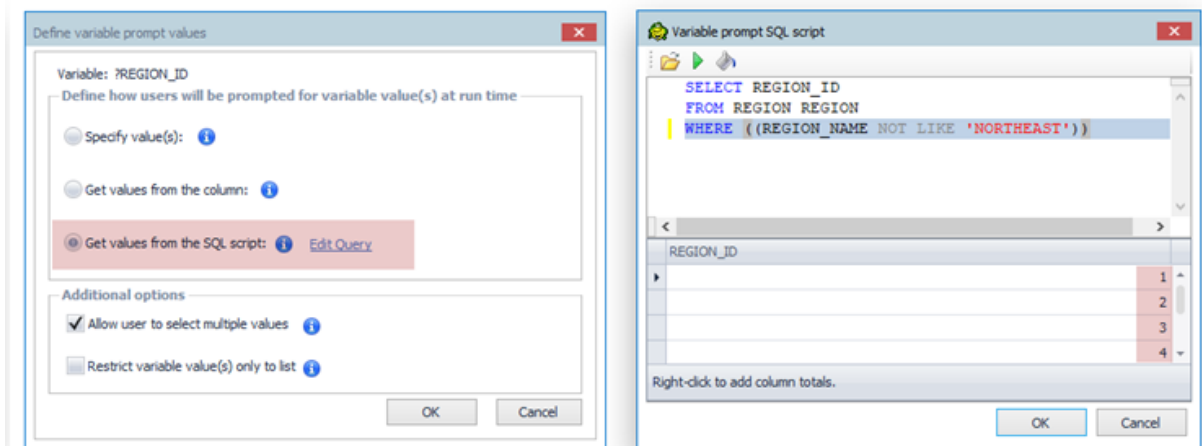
Define variable prompt values

Variable: ?REGION_ID

Define how users will be prompted for variable value(s) at run time

Specify value(s):

Get values from the column:

Get values from the SQL script: Edit Query

Additional options

Allow user to select multiple values

Restrict variable value(s) only to list

OK Cancel

Variable prompt SQL script

SELECT REGION_ID
FROM REGION REGION
WHERE ((REGION_NAME NOT LIKE 'NORTHEAST'))

| REGION_ID | |
|---|---|
| | 1 |
| | 2 |
| | 3 |
| | 4 |

Right-click to add column totals.

OK Cancel